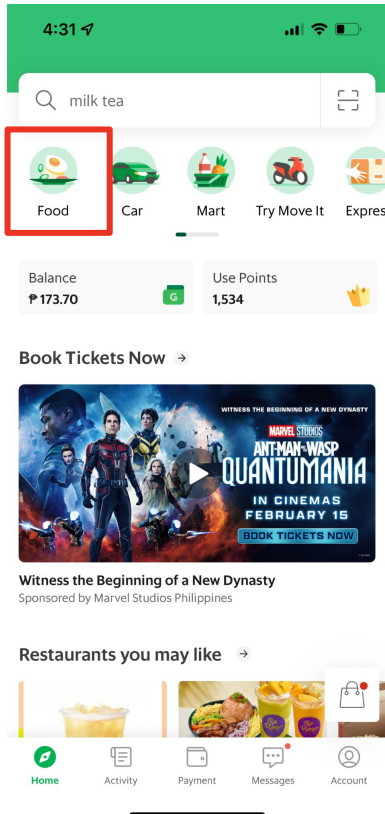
4:31

milk tea

Food
Car
Mart
Try Move It
Expres

Balance
₱ 173.70
G

Use Points
1,534

Book Tickets Now

WITNESS THE BEGINNING OF A NEW DYNASTY
MARVEL STUDIOS
ANT-MAN AND THE WASP
QUANTUMANIA
IN CINEMAS
FEBRUARY 15
BOOK TICKETS NOW

Witness the Beginning of a New Dynasty
Sponsored by Marvel Studios Philippines

Restaurants you may like

Home
Activity
Payment
Messages
Account